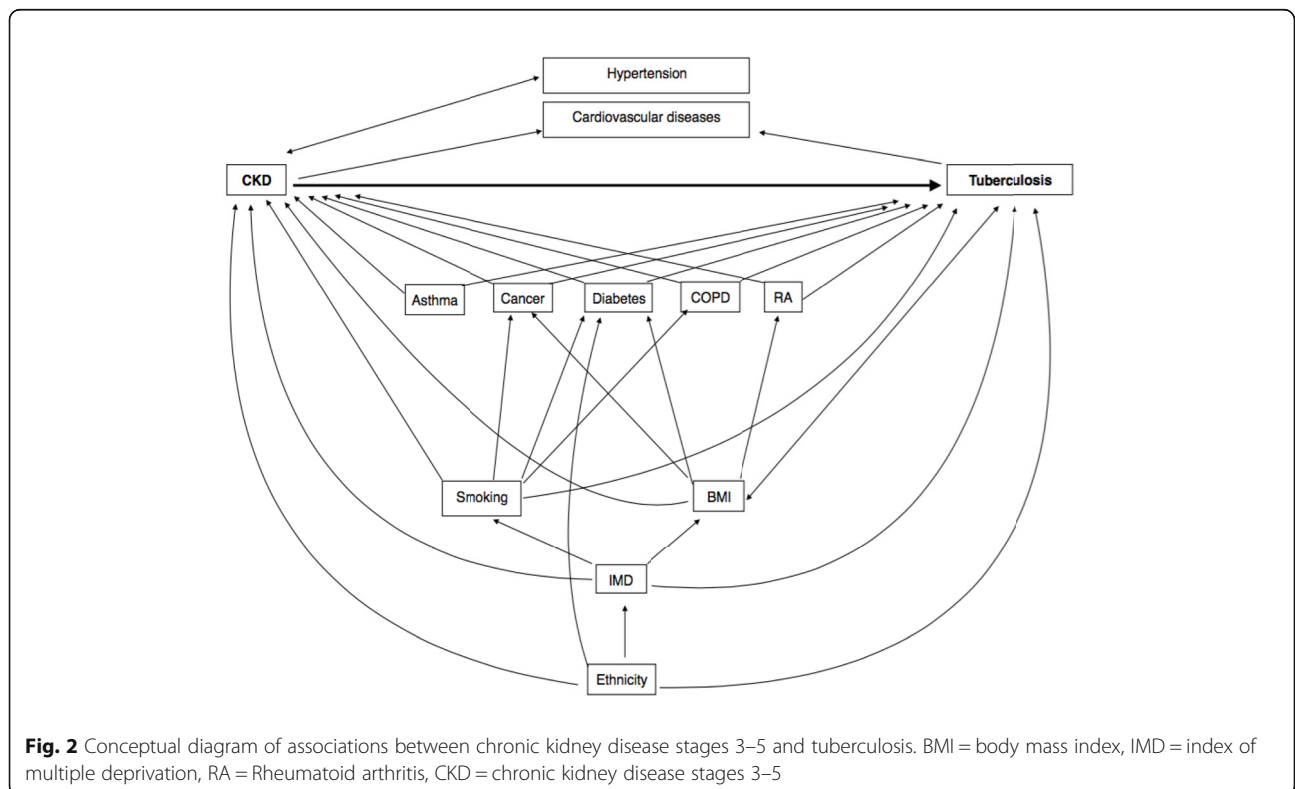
Hypertension

Cardiovascular diseases

CKD

Tuberculosis

Asthma

Cancer

Diabetes

COPD

RA

Smoking

BMI

IMD

Ethnicity

**Fig. 2** Conceptual diagram of associations between chronic kidney disease stages 3–5 and tuberculosis. BMI = body mass index, IMD = index of multiple deprivation, RA = Rheumatoid arthritis, CKD = chronic kidney disease stages 3–5